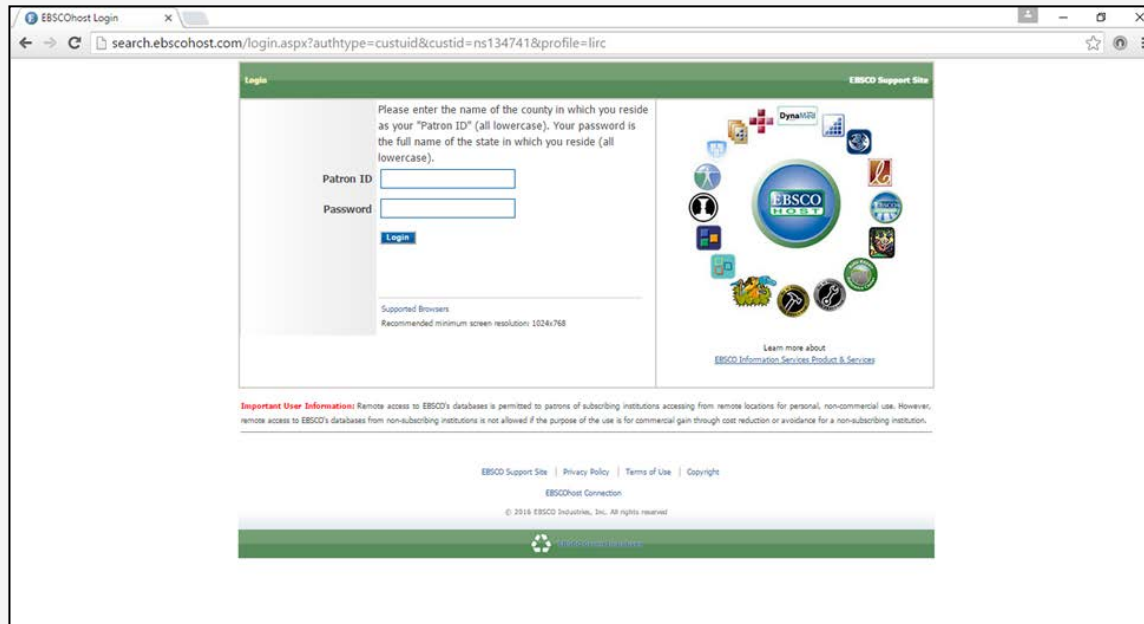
EBSCOhost Login

search.ebscohost.com/login.aspx?authtype=custuid&custid=ns134741&profile=lirc

Login

EBSCO Support Site

Please enter the name of the county in which you reside as your "Patron ID" (all lowercase). Your password is the full name of the state in which you reside (all lowercase).

Patron ID

Password

Login

Supported Browsers

Recommended minimum screen resolution: 1024x768

DynaMed

EBSCO HOST

Learn more about

EBSCO Information Services Product & Services

Important User Information: Remote access to EBSCO's databases is permitted to patrons of subscribing institutions accessing from remote locations for personal, non-commercial use. However, remote access to EBSCO's databases from non-subscribing institutions is not allowed if the purpose of the use is for commercial gain through cost reduction or avoidance for a non-subscribing institution.

EBSCO Support Site | Privacy Policy | Terms of Use | Copyright

EBSCOhost Connection

© 2016 EBSCO Industries, Inc. All rights reserved

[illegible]